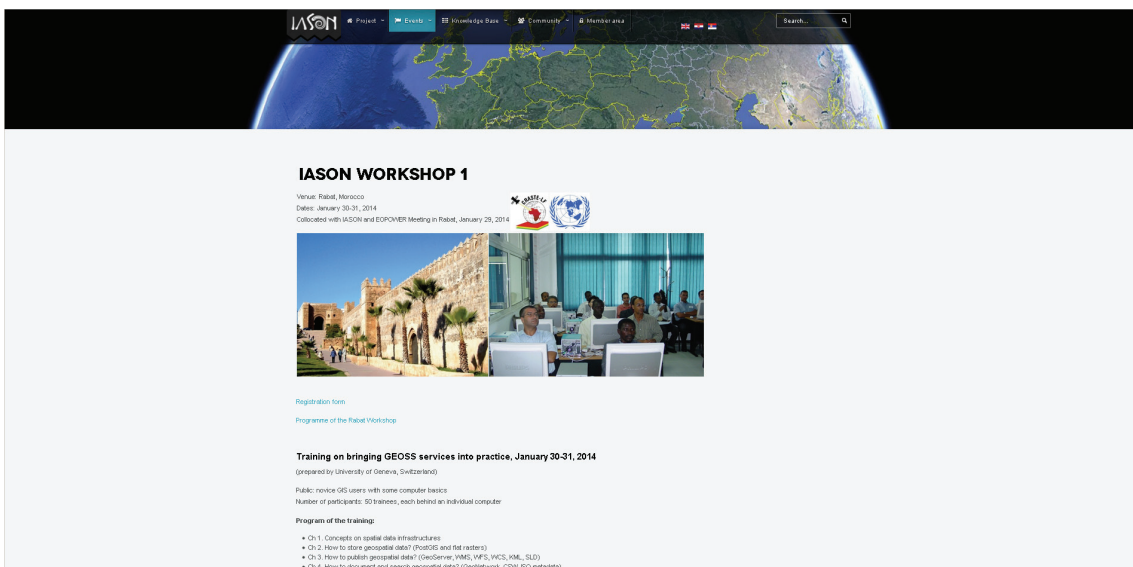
IASON

Project Events Knowledge Base Community Member area

Search...

IASON WORKSHOP 1

Venue: Rabat, Morocco
Dates: January 30-31, 2014
Collocated with IASON and EOPOWER Meeting in Rabat, January 29, 2014

CRASTE-LF

Registration form

Programme of the Rabat Workshop

Training on bringing GEOSS services into practice, January 30-31, 2014

(prepared by University of Geneva, Switzerland)

Public: novice GIS users with some computer basics
Number of participants: 50 trainees, each behind an individual computer

Program of the training:

- Ch 1. Concepts on spatial data infrastructures
- Ch 2. How to store geospatial data? (PostGIS and flat rasters)
- Ch 3. How to publish geospatial data? (GeoServer, WMS, WFS, WCS, KML, SLD)
- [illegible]